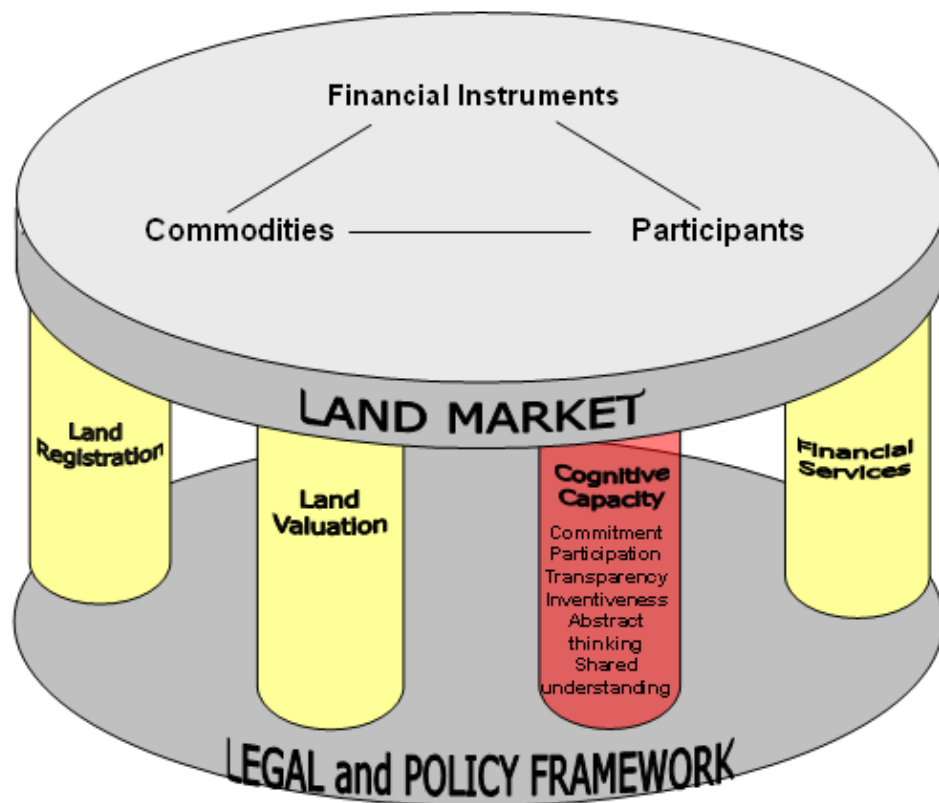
Financial Instruments

Commodities

Participants

LAND MARKET

Land Registration

Land Valuation

Cognitive Capacity

Commitment
Participation
Transparency
Inventiveness
Abstract thinking
Shared understanding

Financial Services

LEGAL and POLICY FRAMEWORK